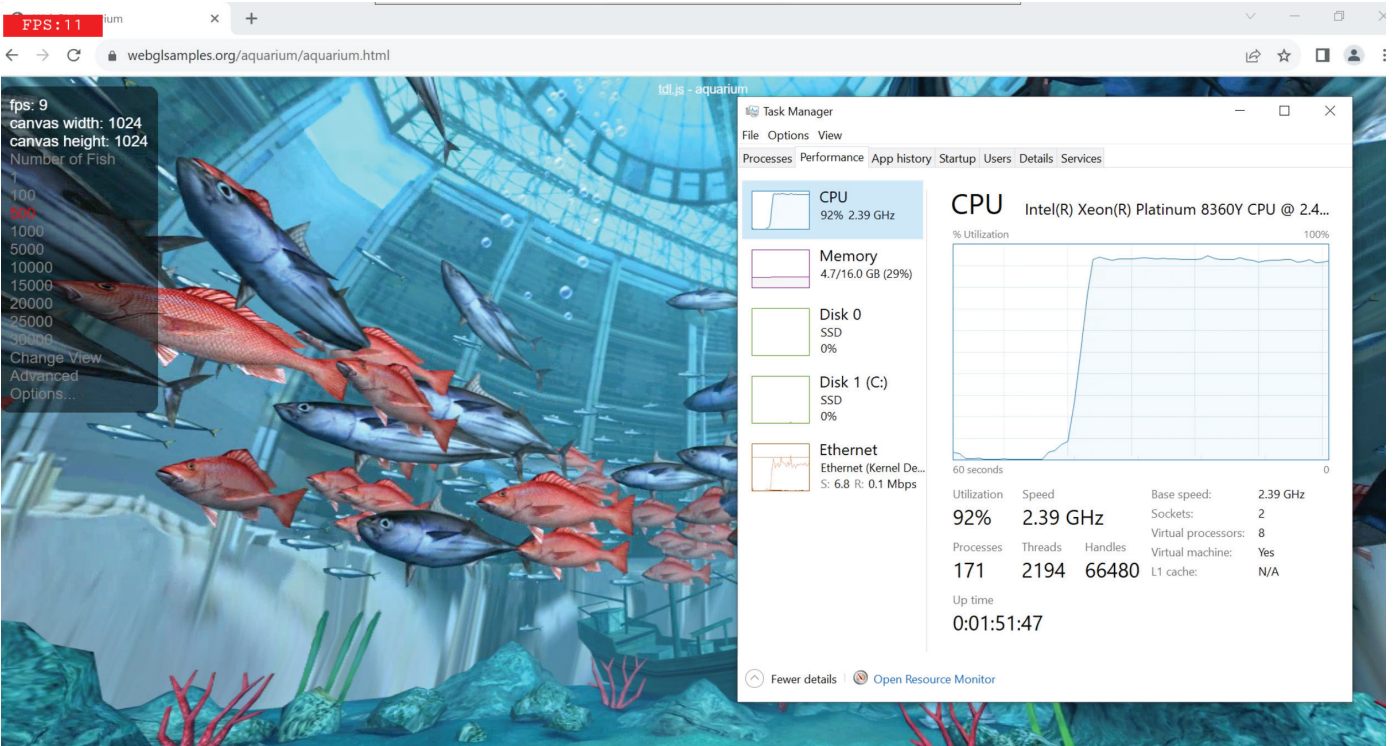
FPS:11

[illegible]ium

webglsamples.org/aquarium/aquarium.html

tdl.js - aquarium

fps: 9
canvas width: 1024
canvas height: 1024
Number of Fish
1
100
500
1000
5000
10000
15000
20000
25000
30000
Change View
Advanced
Options...

Task Manager

File Options View

Processes Performance App history Startup Users Details Services

CPU
92% 2.39 GHz

Memory
4.7/16.0 GB (29%)

Disk 0
SSD
0%

Disk 1 (C:)
SSD
0%

Ethernet
Ethernet (Kernel De...
S: 6.8 R: 0.1 Mbps

CPU Intel(R) Xeon(R) Platinum 8360Y CPU @ 2.4...

% Utilization 100%

60 seconds 0

Utilization 92%
Speed 2.39 GHz
Processes 171
Threads 2194
Handles 66480
Up time 0:01:51:47

| Base speed: | 2.39 GHz |
|---|---|
| Sockets: | 2 |
| Virtual processors: | 8 |
| Virtual machine: | Yes |
| L1 cache: | N/A |

Fewer details | Open Resource Monitor